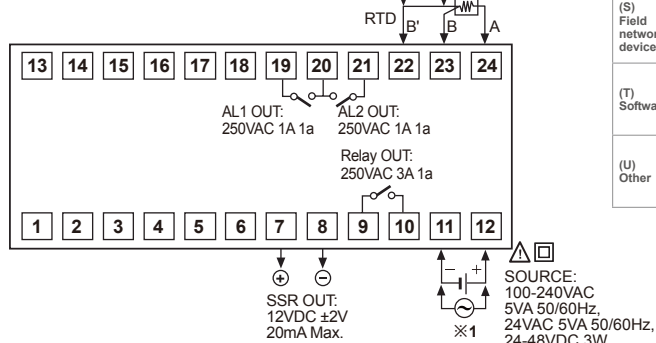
RTD B' B A

13 14 15 16 17 18 19 20 21 22 23 24

AL1 OUT: 250VAC 1A 1a

AL2 OUT: 250VAC 1A 1a

Relay OUT: 250VAC 3A 1a

1 2 3 4 5 6 7 8 9 10 11 12

+ −

SSR OUT: 12VDC ±2V 20mA Max.

− +

※1

SOURCE: 100-240VAC 5VA 50/60Hz, 24VAC 5VA 50/60Hz, 24-48VDC 3W

(S) Field networ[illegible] device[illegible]

(T) Softwa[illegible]

(U) Other